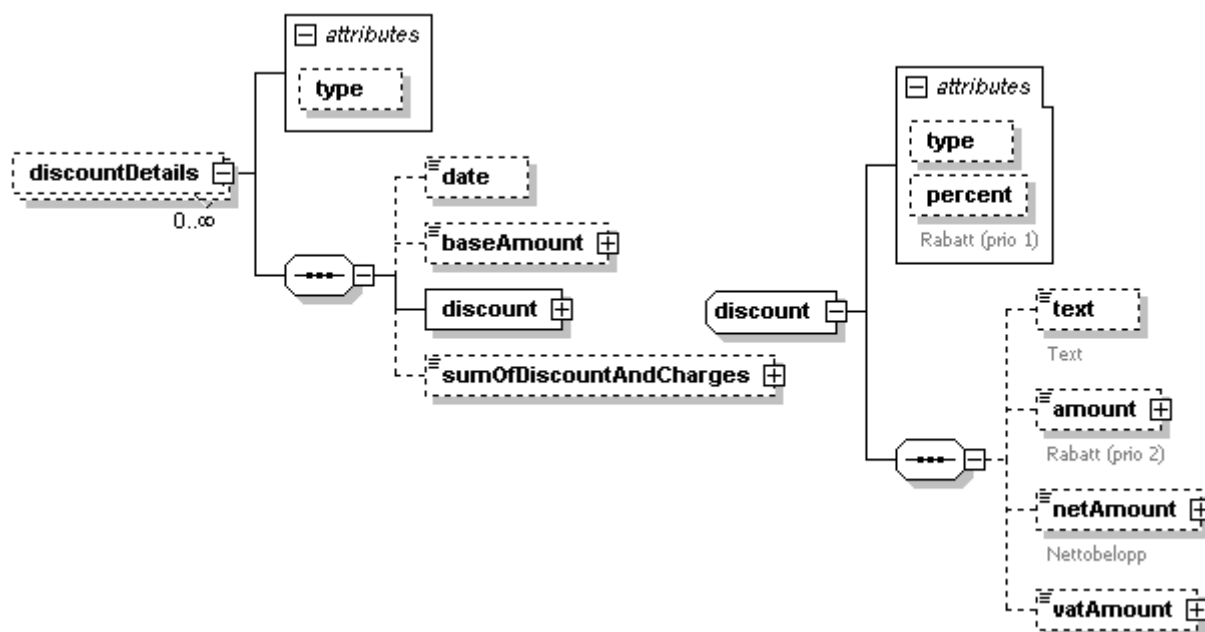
attributes

type

discountDetails

0..∞

date

baseAmount

discount

sumOfDiscountAndCharges

attributes

type

percent

Rabatt (prio 1)

discount

text

Text

amount

Rabatt (prio 2)

netAmount

Nettobelopp

vatAmount